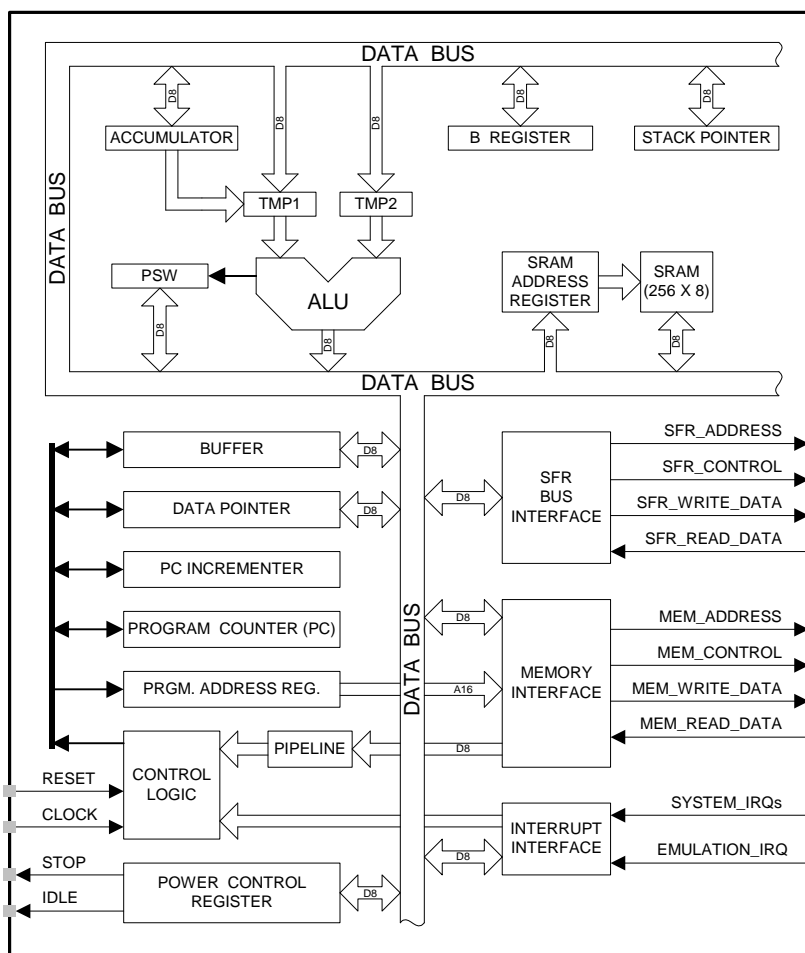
DATA BUS

D8

D8

D8

D8

D8

ACCUMULATOR

B REGISTER

STACK POINTER

DATA BUS

TMP1

TMP2

PSW

ALU

SRAM ADDRESS REGISTER

SRAM (256 X 8)

D8

D8

D8

D8

DATA BUS

BUFFER

D8

DATA POINTER

D8

PC INCREMENTER

PROGRAM COUNTER (PC)

PRGM. ADDRESS REG.

A16

D8

SFR BUS INTERFACE

SFR_ADDRESS

SFR_CONTROL

SFR_WRITE_DATA

SFR_READ_DATA

D8

MEMORY INTERFACE

MEM_ADDRESS

MEM_CONTROL

MEM_WRITE_DATA

MEM_READ_DATA

DATA BUS

PIPELINE

D8

RESET

CLOCK

CONTROL LOGIC

INTERRUPT INTERFACE

SYSTEM_IRQs

EMULATION_IRQ

D8

STOP

IDLE

POWER CONTROL REGISTER

D8